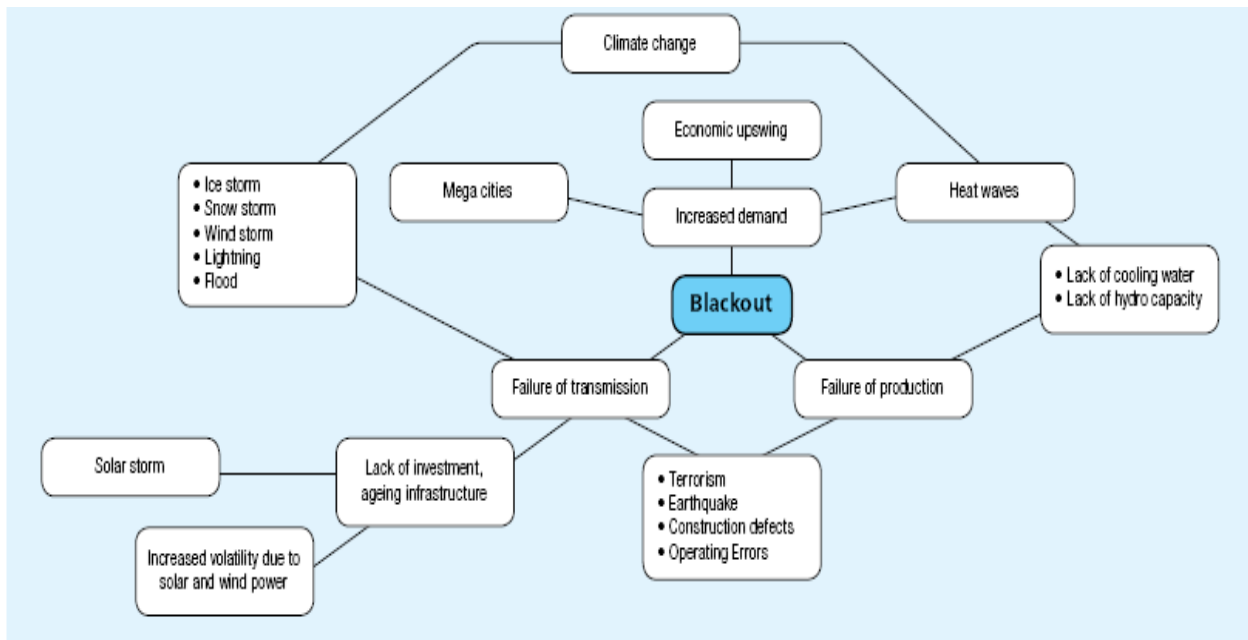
Climate change

Economic upswing

Mega cities

Increased demand

Heat waves

• Ice storm
• Snow storm
• Wind storm
• Lightning
• Flood

Blackout

• Lack of cooling water
• Lack of hydro capacity

Failure of transmission

Failure of production

Solar storm

Lack of investment, ageing infrastructure

• Terrorism
• Earthquake
• Construction defects
• Operating Errors

Increased volatility due to solar and wind power